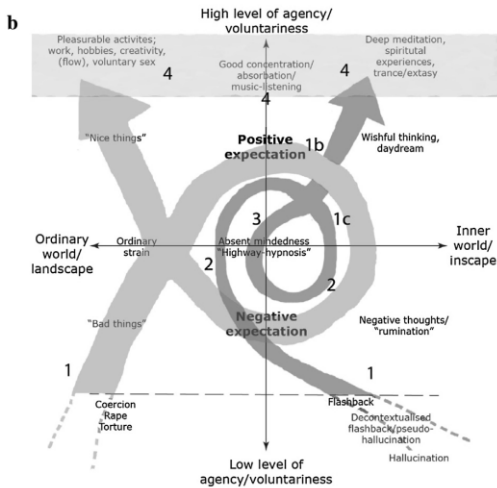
b

High level of agency/ voluntariness

Pleasurable activites; work, hobbies, creativity, (flow), voluntary sex

4

Good concentration/ absorbation/ music-listening

4

4

Deep meditation, spiritutal experiences, trance/extasy

"Nice things"

Positive expectation

1b

Wishful thinking, daydream

3

1c

Ordinary world/ landscape

Ordinary strain

Absent mindedness "Highway-hypnosis"

Inner world/ inscape

2

2

"Bad things"

Negative expectation

Negative thoughts/ "rumination"

1

1

Coercion Rape Torture

Flashback

Decontextualised flashback/pseudo-hallucination

Hallucination

Low level of agency/voluntariness